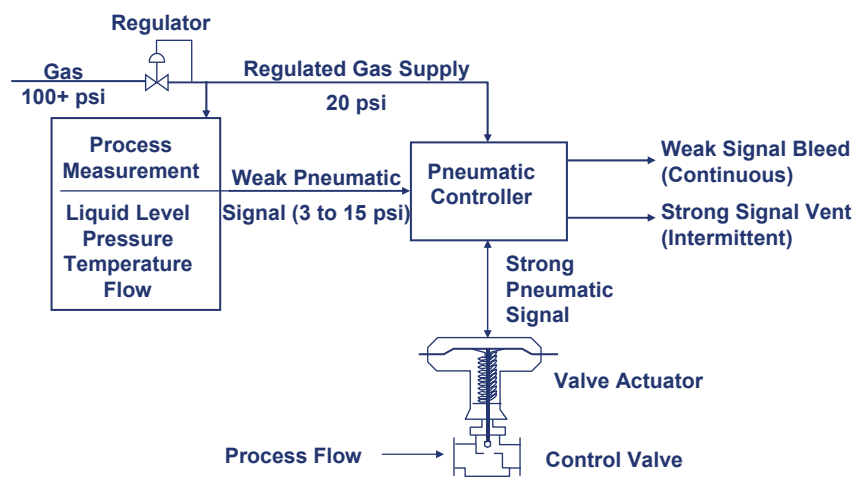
Regulator

Gas
100+ psi

Regulated Gas Supply
20 psi

Process Measurement

Liquid Level
Pressure
Temperature
Flow

Weak Pneumatic Signal (3 to 15 psi)

Pneumatic Controller

Weak Signal Bleed (Continuous)

Strong Signal Vent (Intermittent)

Strong Pneumatic Signal

Valve Actuator

Process Flow

Control Valve